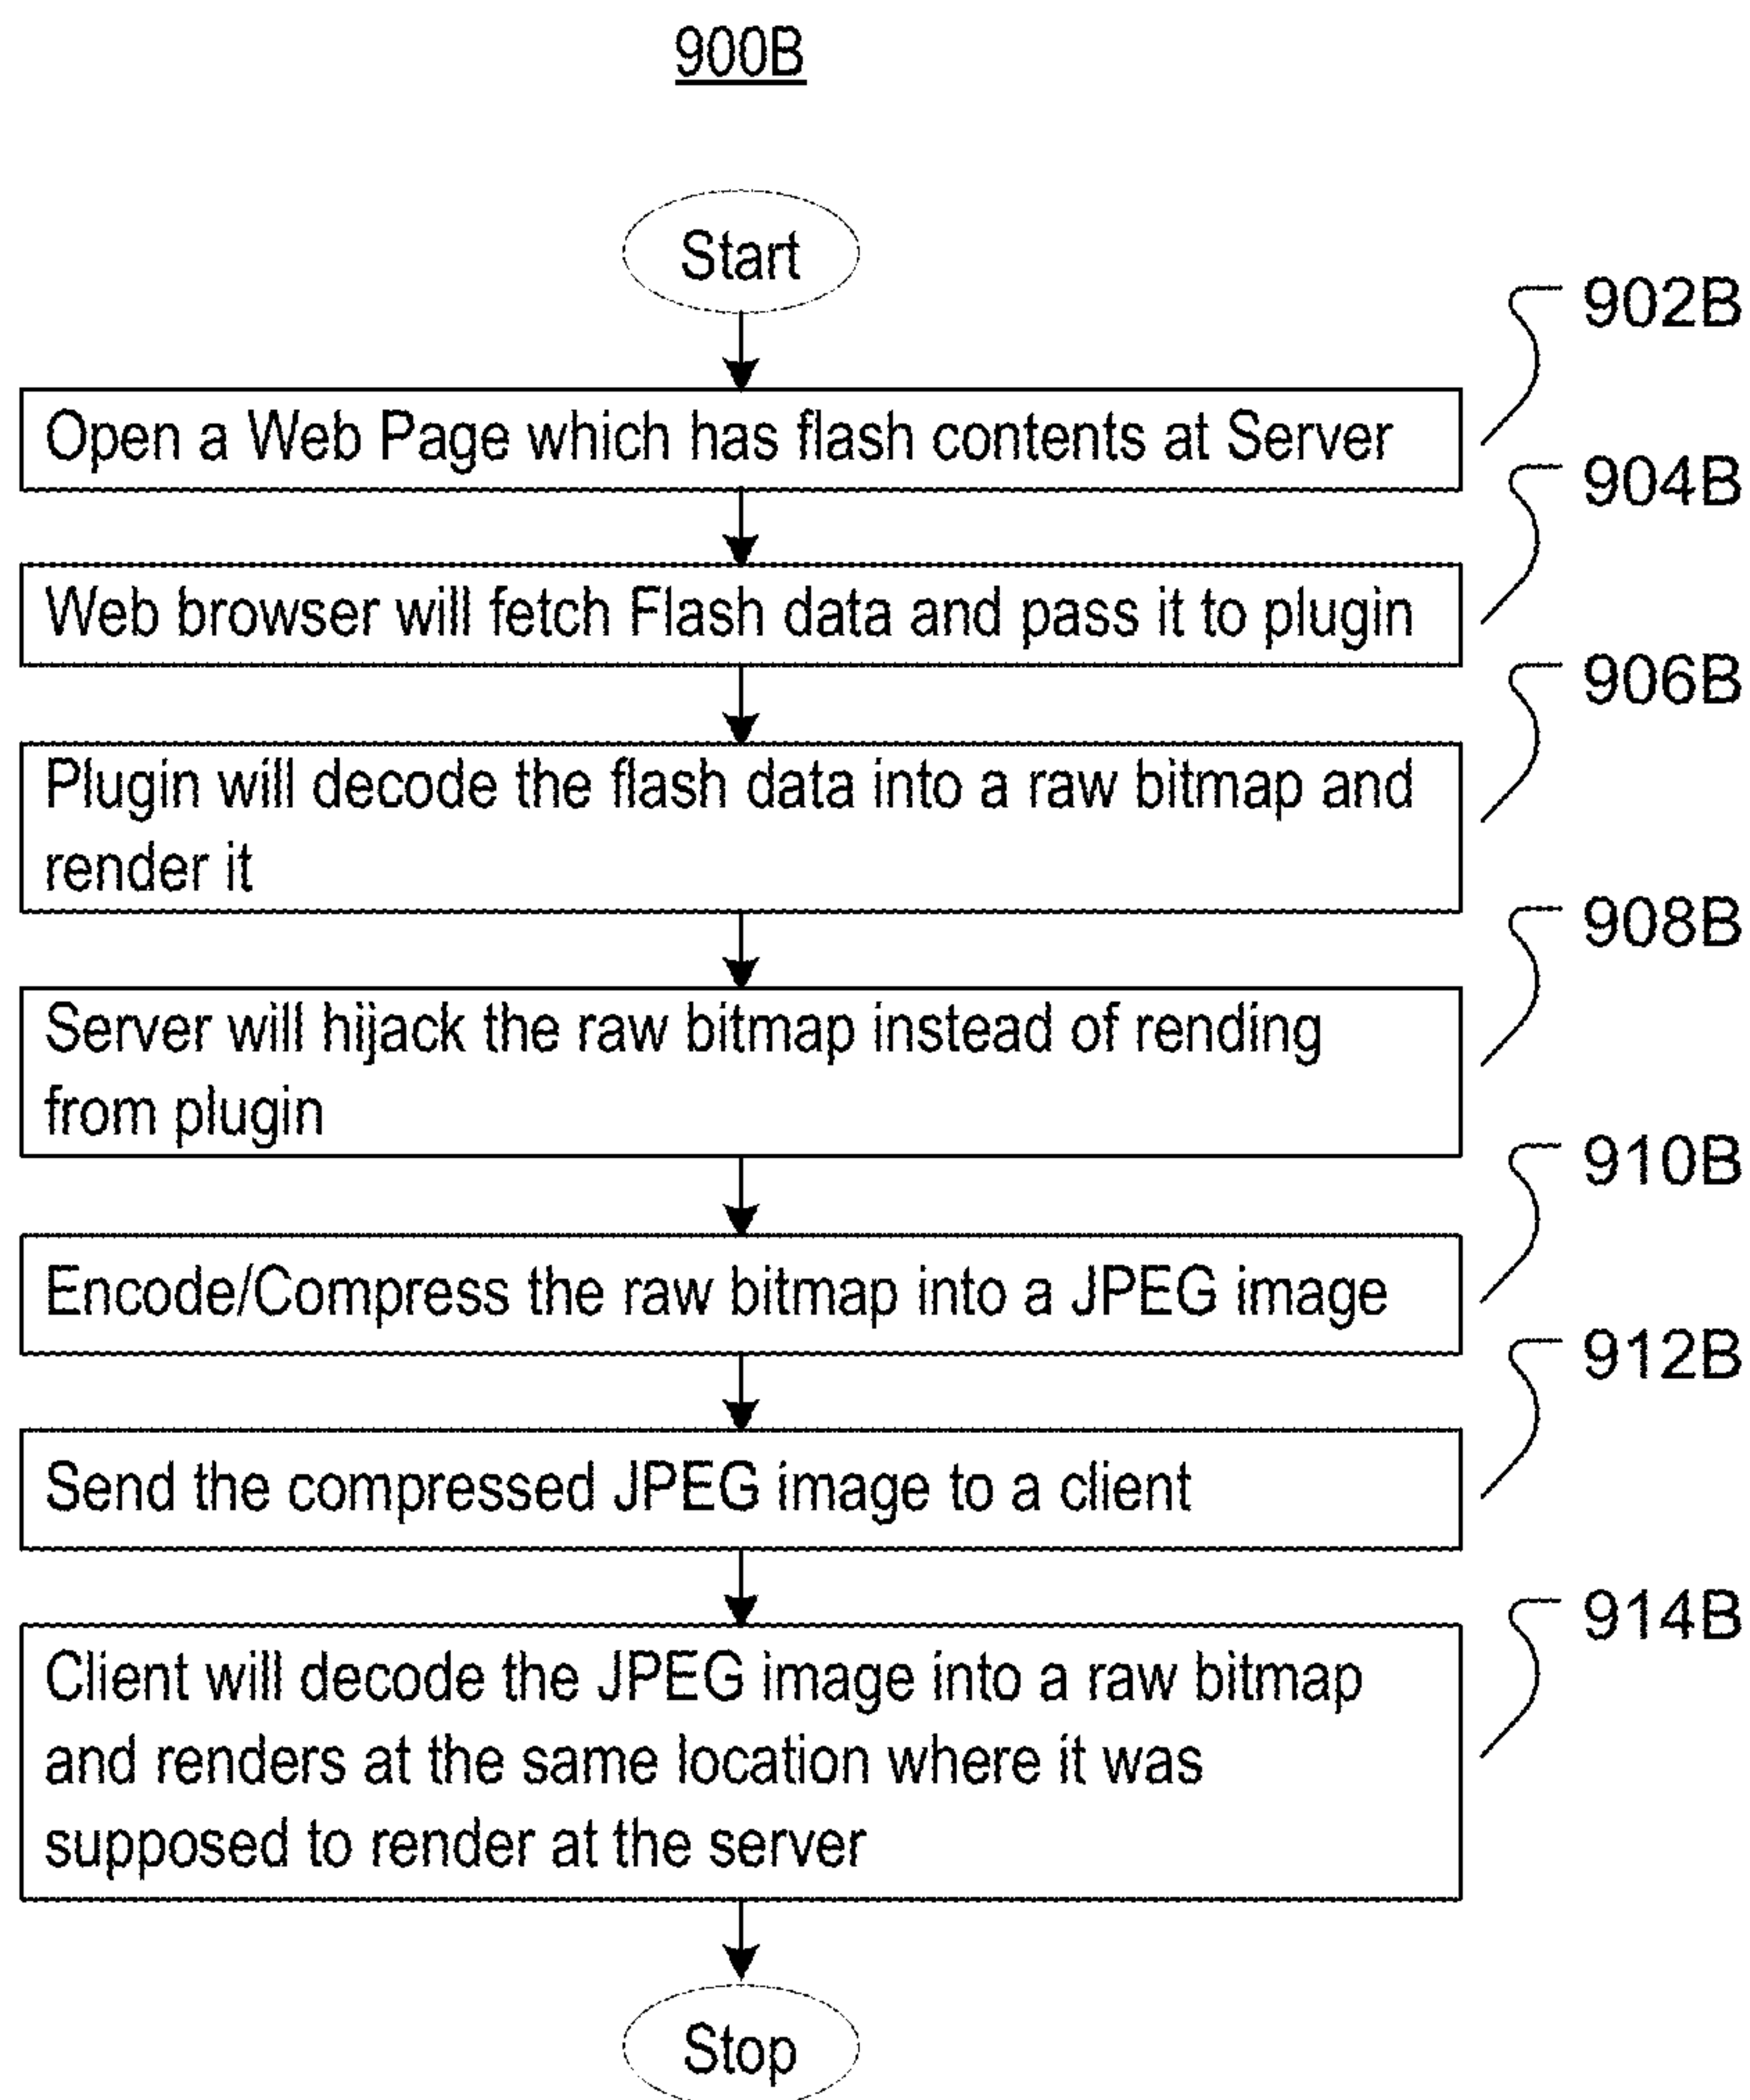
900B

Start

902B

Open a Web Page which has flash contents at Server

904B

Web browser will fetch Flash data and pass it to plugin

906B

Plugin will decode the flash data into a raw bitmap and render it

908B

Server will hijack the raw bitmap instead of rending from plugin

910B

Encode/Compress the raw bitmap into a JPEG image

912B

Send the compressed JPEG image to a client

914B

Client will decode the JPEG image into a raw bitmap and renders at the same location where it was supposed to render at the server

Stop